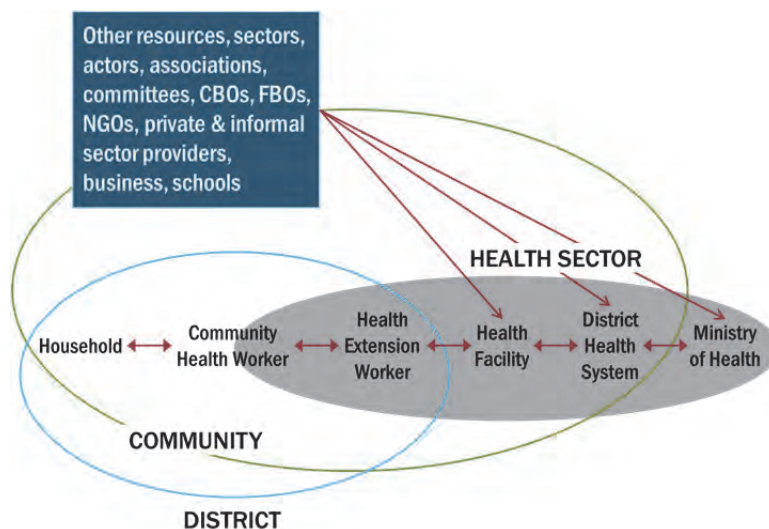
Other resources, sectors, actors, associations, committees, CBOs, FBOs, NGOs, private & informal sector providers, business, schools

HEALTH SECTOR

Household

Community Health Worker

Health Extension Worker

Health Facility

District Health System

Ministry of Health

COMMUNITY

DISTRICT